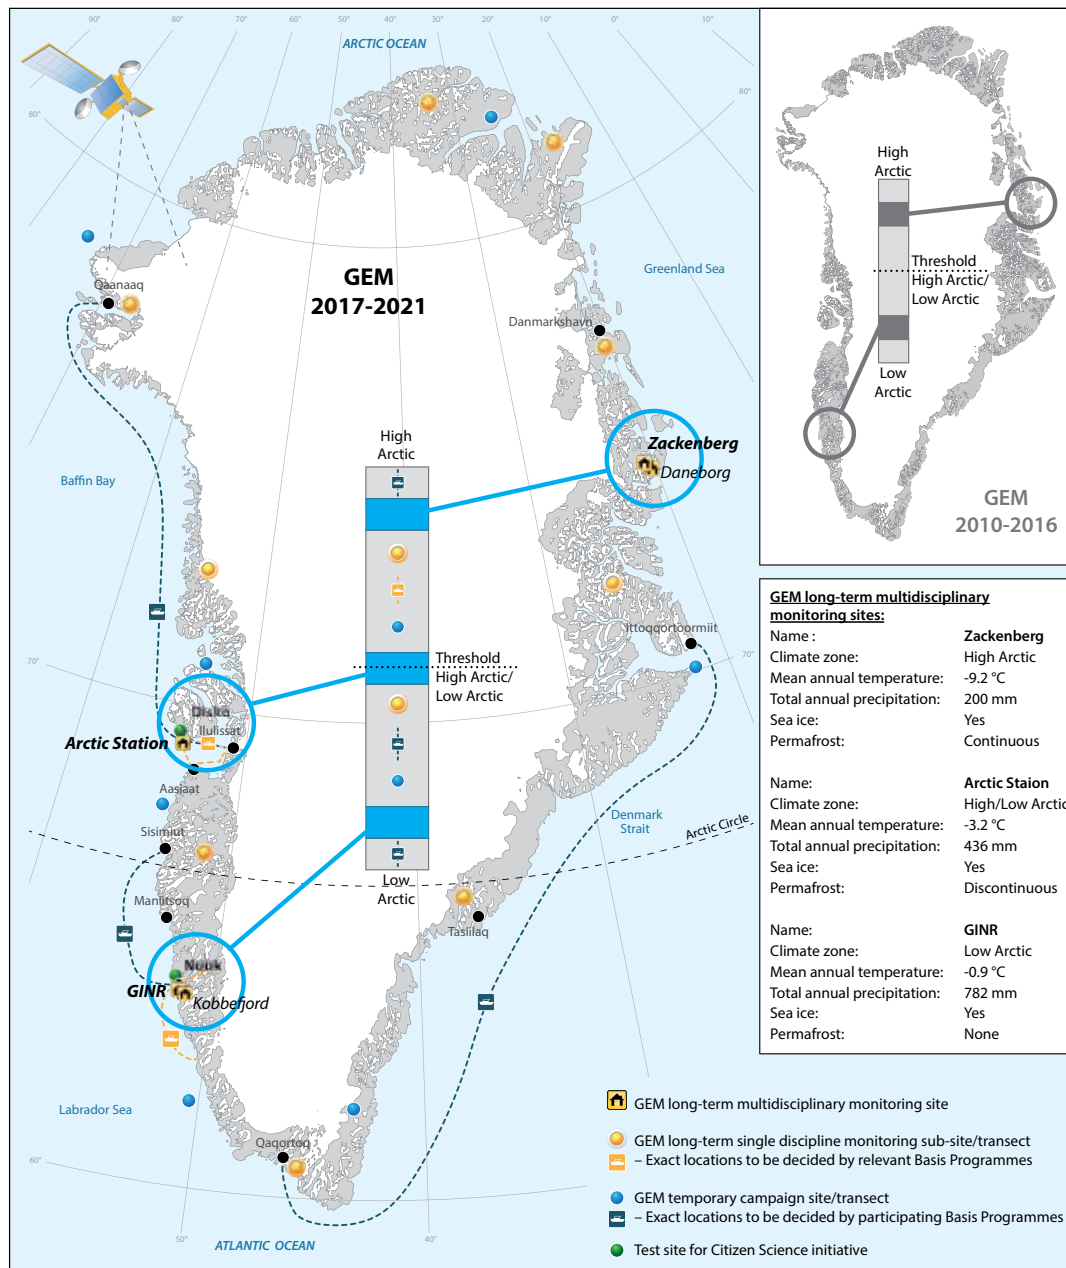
90° 80° 70° 60° 50° 40° 30° 20° 10° 0° 10°

ARCTIC OCEAN

80° 80°

GEM
2017-2021

Qaanaaq

Greenland Sea

Danmarkshavn

High Arctic

Zackenberg
Daneborg

Baffin Bay

Threshold High Arctic/ Low Arctic

Ittoqqortoormiit

70° 70°

Disko
Arctic Station
Ilulissat

Aasiaat

Sisimiut

Denmark Strait

Arctic Circle

Low Arctic

Maniitsoq

Tasiilaq

Nuuk
GINR
Kobbefjord

Labrador Sea

Qaqortoq

60°

50° 40°

ATLANTIC OCEAN

High Arctic

Threshold High Arctic/ Low Arctic

Low Arctic

GEM
2010-2016

GEM long-term multidisciplinary monitoring sites:

| | |
|---|---|
| Name : | Zackenberg |
| Climate zone: | High Arctic |
| Mean annual temperature: | -9.2 °C |
| Total annual precipitation: | 200 mm |
| Sea ice: | Yes |
| Permafrost: | Continuous |
| Name: | Arctic Staion |
| Climate zone: | High/Low Arctic |
| Mean annual temperature: | -3.2 °C |
| Total annual precipitation: | 436 mm |
| Sea ice: | Yes |
| Permafrost: | Discontinuous |
| Name: | GINR |
| Climate zone: | Low Arctic |
| Mean annual temperature: | -0.9 °C |
| Total annual precipitation: | 782 mm |
| Sea ice: | Yes |
| Permafrost: | None |

GEM long-term multidisciplinary monitoring site

GEM long-term single discipline monitoring sub-site/transect
– Exact locations to be decided by relevant Basis Programmes

GEM temporary campaign site/transect
– Exact locations to be decided by participating Basis Programmes

Test site for Citizen Science initiative